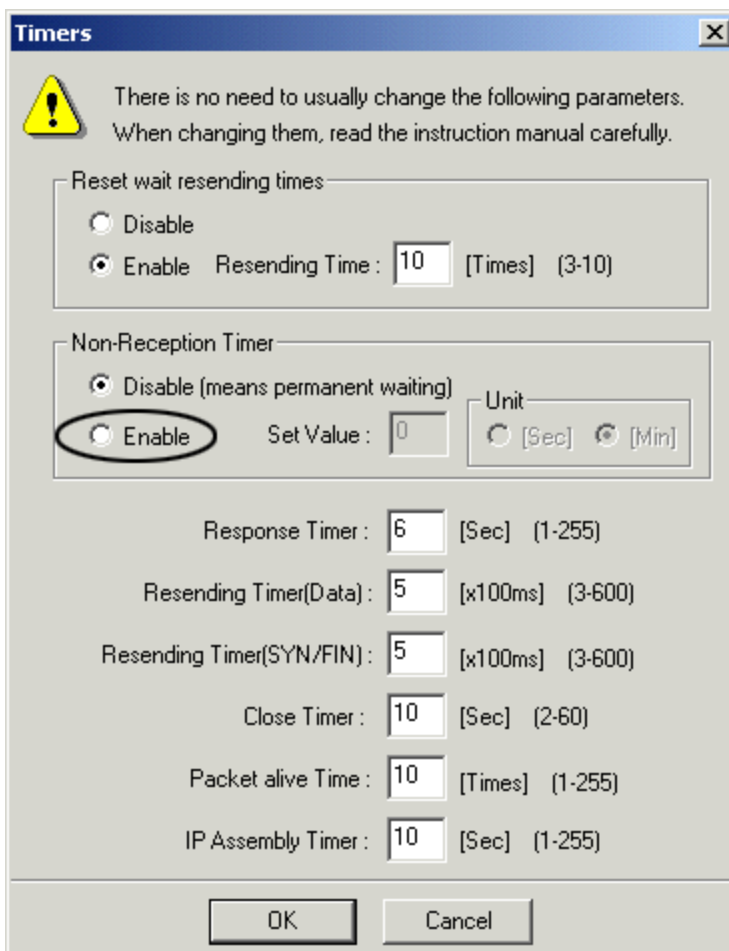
Timers

There is no need to usually change the following parameters. When changing them, read the instruction manual carefully.

Reset wait resending times
Disable
Enable Resending Time : 10 [Times] (3-10)

Non-Reception Timer
Disable (means permanent waiting)
Enable Set Value : 0
Unit
[Sec] [Min]

Response Timer : 6 [Sec] (1-255)
Resending Timer(Data) : 5 [x100ms] (3-600)
Resending Timer(SYN/FIN) : 5 [x100ms] (3-600)
Close Timer : 10 [Sec] (2-60)
Packet alive Time : 10 [Times] (1-255)
IP Assembly Timer : 10 [Sec] (1-255)

OK Cancel